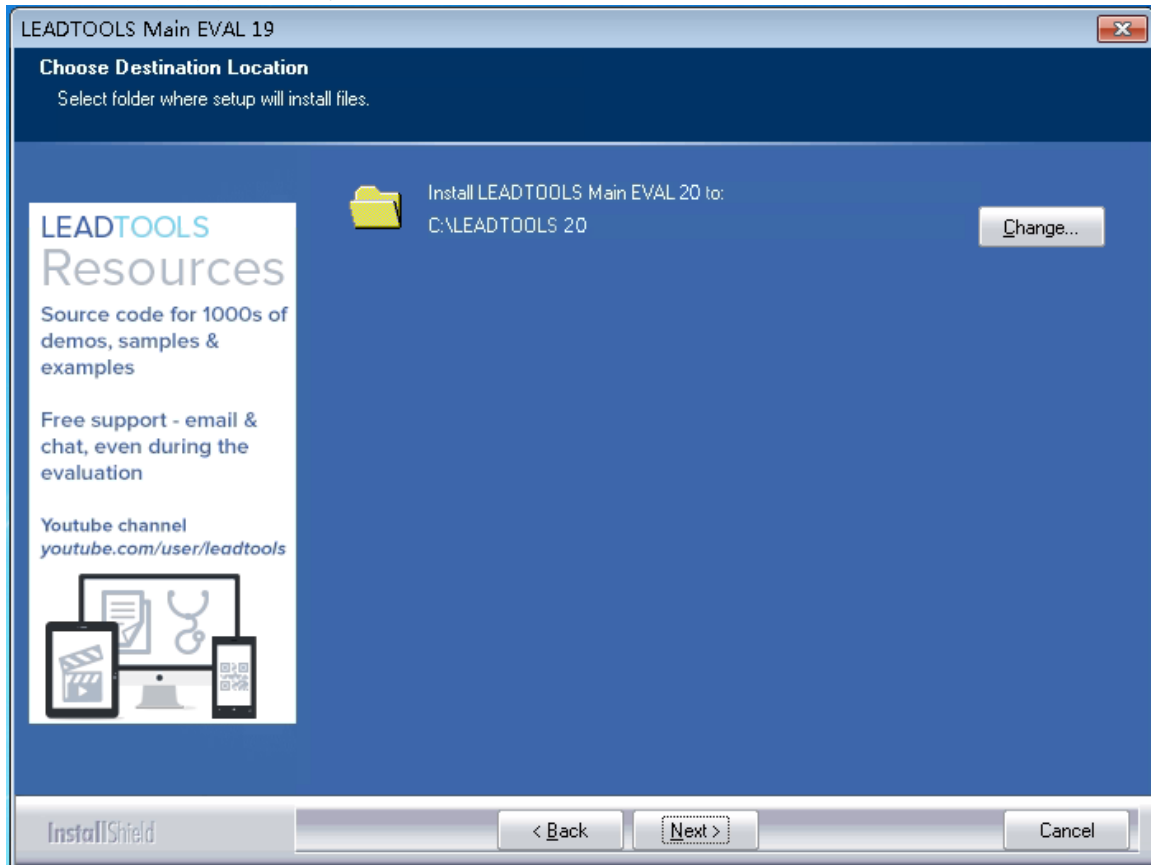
LEADTOOLS Main EVAL 19

Choose Destination Location
Select folder where setup will install files.

Install LEADTOOLS Main EVAL 20 to:
C:\LEADTOOLS 20

Change...

LEADTOOLS
Resources

Source code for 1000s of demos, samples & examples

Free support - email & chat, even during the evaluation

Youtube channel
youtube.com/user/leadtools

InstallShield

< Back

Next >

Cancel